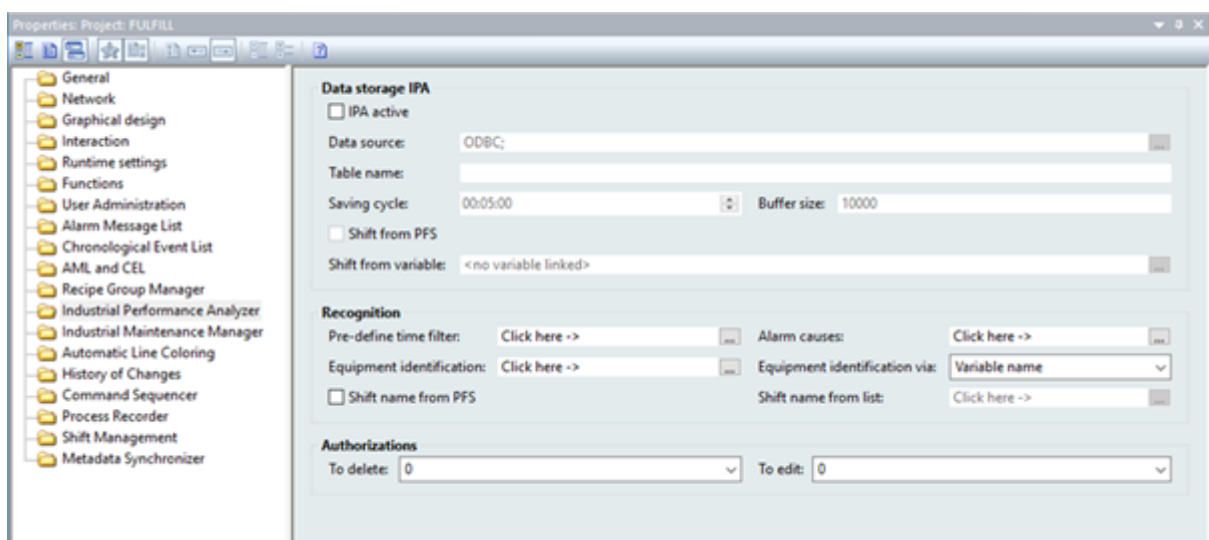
Properties: Project: FULFILL

General
Network
Graphical design
Interaction
Runtime settings
Functions
User Administration
Alarm Message List
Chronological Event List
AML and CEL
Recipe Group Manager
Industrial Performance Analyzer
Industrial Maintenance Manager
Automatic Line Coloring
History of Changes
Command Sequencer
Process Recorder
Shift Management
Metadata Synchronizer

Data storage IPA
IPA active
Data source: ODBC;
Table name:
Saving cycle: 00:05:00
Buffer size: 10000
Shift from PFS
Shift from variable: <no variable linked>

Recognition
Pre-define time filter: Click here ->
Alarm causes: Click here ->
Equipment identification: Click here ->
Equipment identification via: Variable name
Shift name from PFS
Shift name from list: Click here ->

Authorizations
To delete: 0
To edit: 0